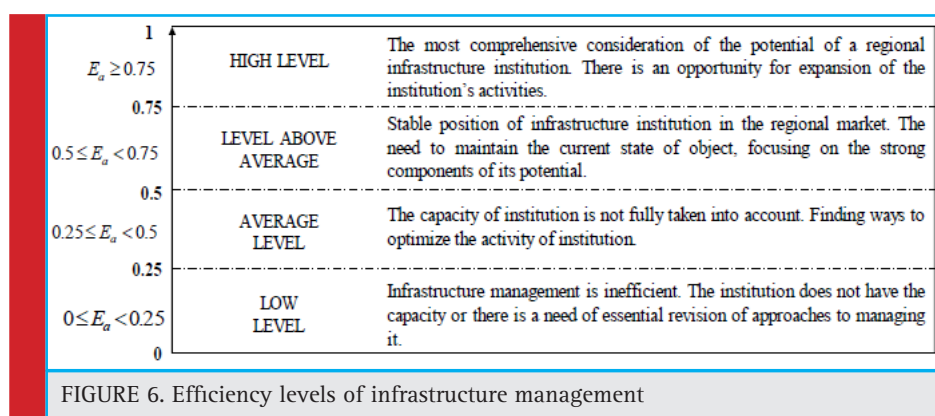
| | | |
|---|---|---|
| 1 | | |
| $E_a \geq 0.75$ | HIGH LEVEL | The most comprehensive consideration of the potential of a regional infrastructure institution. There is an opportunity for expansion of the institution's activities. |
| 0.75 | | |
| $0.5 \leq E_a < 0.75$ | LEVEL ABOVE AVERAGE | Stable position of infrastructure institution in the regional market. The need to maintain the current state of object, focusing on the strong components of its potential. |
| 0.5 | | |
| $0.25 \leq E_a < 0.5$ | AVERAGE LEVEL | The capacity of institution is not fully taken into account. Finding ways to optimize the activity of institution. |
| 0.25 | | |
| $0 \leq E_a < 0.25$ | LOW LEVEL | Infrastructure management is inefficient. The institution does not have the capacity or there is a need of essential revision of approaches to managing it. |
| 0 | | |

FIGURE 6. Efficiency levels of infrastructure management